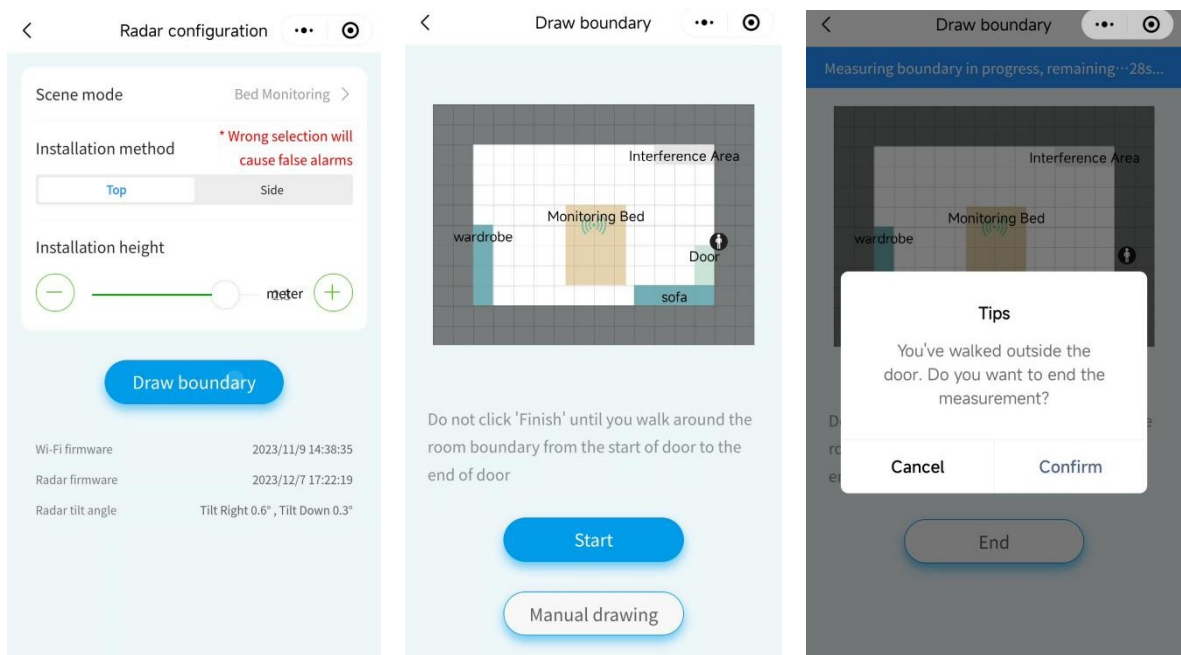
<
Radar configuration

Scene mode
Bed Monitoring >

Installation method
* Wrong selection will cause false alarms

Top
Side

Installation height

meter

Draw boundary

Wi-Fi firmware
2023/11/9 14:38:35

Radar firmware
2023/12/7 17:22:19

Radar tilt angle
Tilt Right 0.6° , Tilt Down 0.3°

<
Draw boundary

Interference Area
Monitoring Bed
wardrobe
Door
sofa

Do not click 'Finish' until you walk around the room boundary from the start of door to the end of door

Start

Manual drawing

<
Draw boundary

Measuring boundary in progress, remaining···28s...

Interference Area
Monitoring Bed
wardrobe

Tips

You've walked outside the door. Do you want to end the measurement?

Cancel
Confirm

End